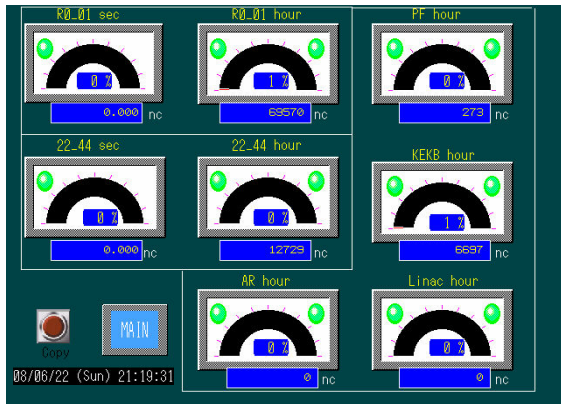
R0_01 sec

0 %

0.000 nc

R0_01 hour

1 %

69570 nc

PF hour

0 %

273 nc

22_44 sec

0 %

0.000 nc

22_44 hour

0 %

12729 nc

KEKB hour

1 %

6697 nc

AR hour

0 %

0 nc

Linac hour

0 %

0 nc

Copy

MAIN

08/06/22 (Sun) 21:19:31